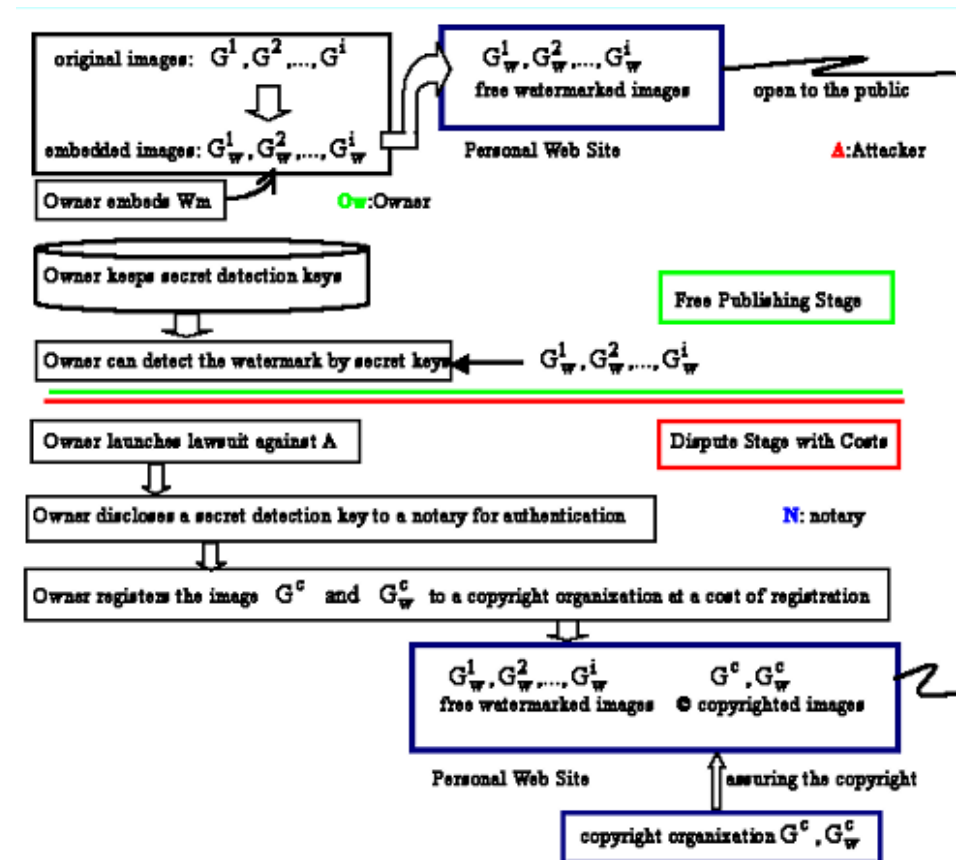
original images: $G^1, G^2, ..., G^i$

embedded images: $G_w^1, G_w^2, ..., G_w^i$

Owner embeds Wm

$G_w^1, G_w^2, ..., G_w^i$
free watermarked images

Personal Web Site

open to the public

A:Attacker

Ow:Owner

Owner keeps secret detection keys

Free Publishing Stage

Owner can detect the watermark by secret keys

$G_w^1, G_w^2, ..., G_w^i$

Owner launches lawsuit against A

Dispute Stage with Costs

Owner discloses a secret detection key to a notary for authentication

N: notary

Owner registers the image $G^c$ and $G_w^c$ to a copyright organization at a cost of registration

$G_w^1, G_w^2, ..., G_w^i$
free watermarked images

$G^c, G_w^c$
© copyrighted images

Personal Web Site

assuring the copyright

copyright organization $G^c, G_w^c$